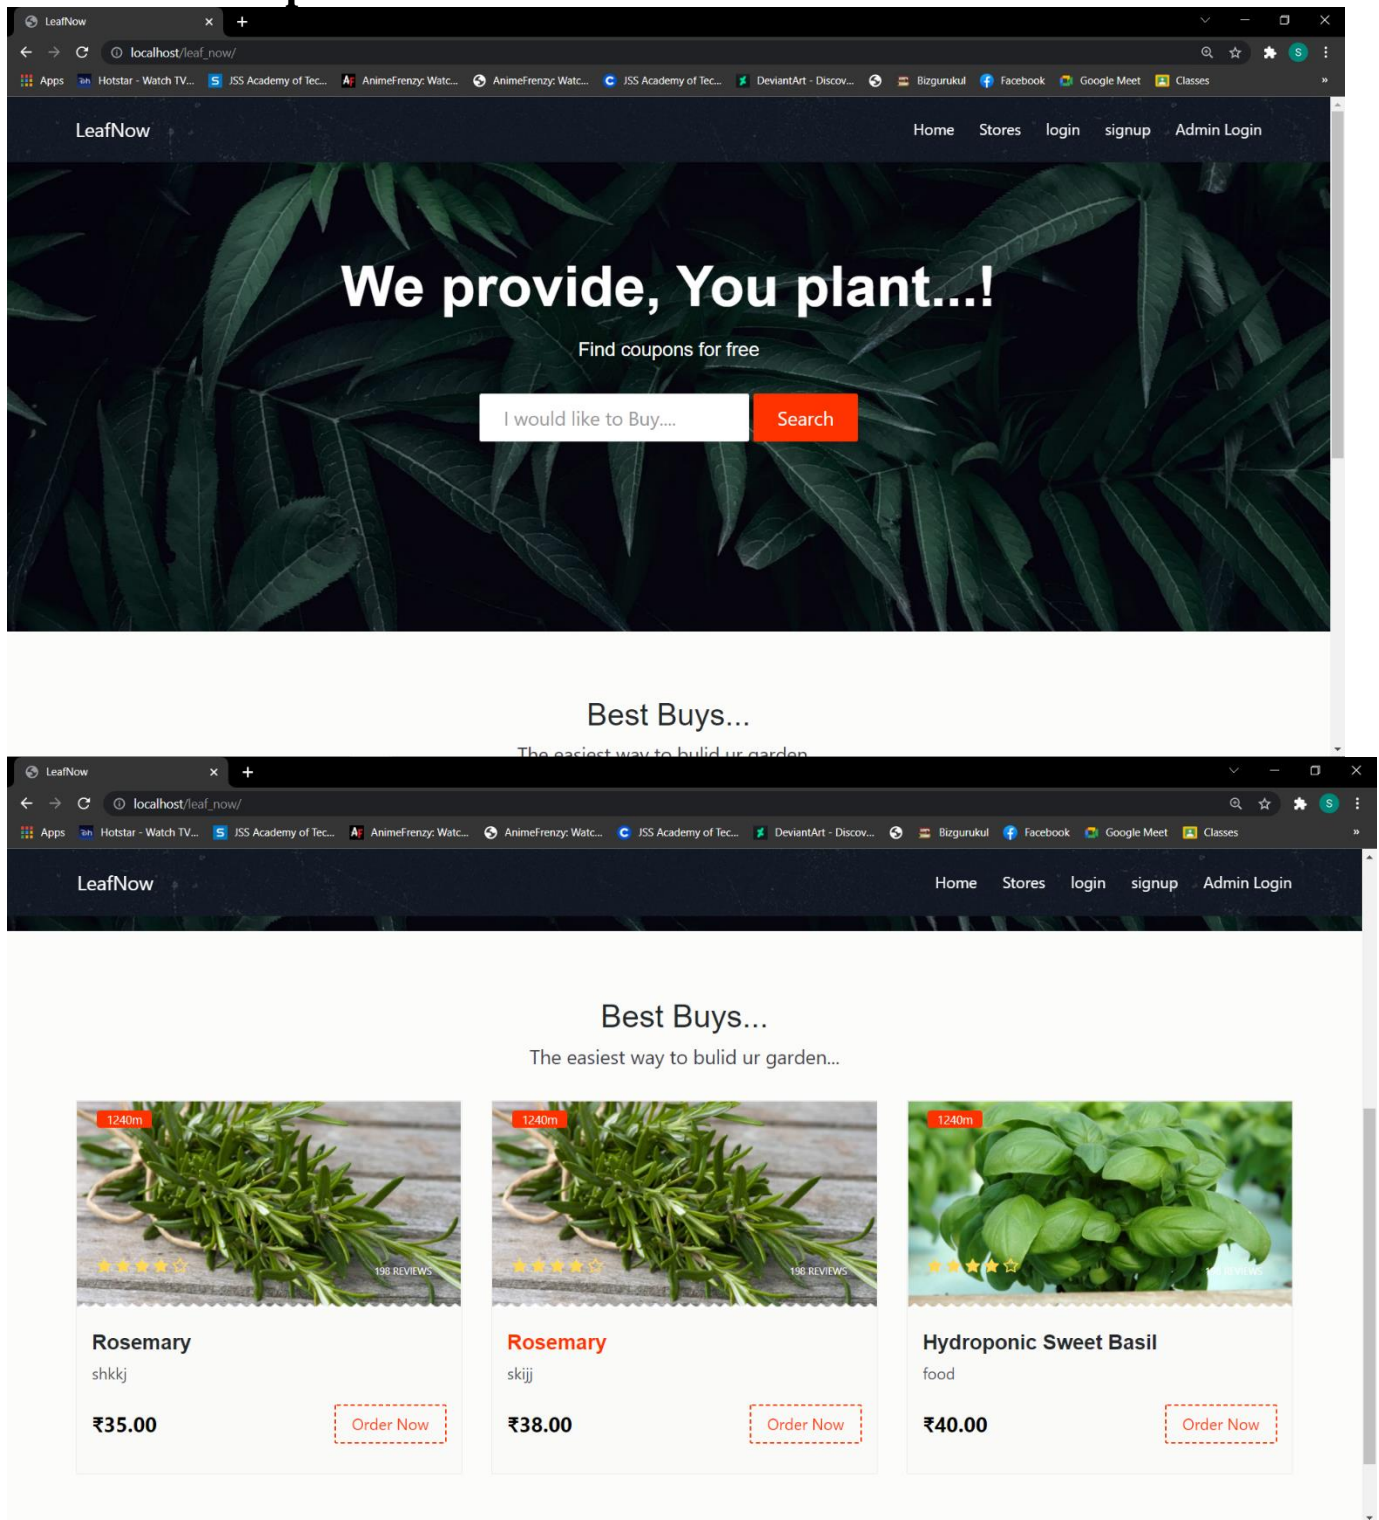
LeafNow

localhost/leaf_now/

Apps Hotstar - Watch TV... JSS Academy of Tec... AnimeFrenzy: Watc... AnimeFrenzy: Watc... JSS Academy of Tec... DeviantArt - Discov... Bizgurukul Facebook Google Meet Classes

LeafNow

Home Stores login signup Admin Login

We provide, You plant...!

Find coupons for free

I would like to Buy....

Search

Best Buys...

The easiest way to bulid ur garden

LeafNow

localhost/leaf_now/

Apps Hotstar - Watch TV... JSS Academy of Tec... AnimeFrenzy: Watc... AnimeFrenzy: Watc... JSS Academy of Tec... DeviantArt - Discov... Bizgurukul Facebook Google Meet Classes

LeafNow

Home Stores login signup Admin Login

Best Buys...

The easiest way to bulid ur garden...

1240m

198 REVIEWS

Rosemary

shkkj

₹35.00

Order Now

1240m

198 REVIEWS

Rosemary

skijj

₹38.00

Order Now

1240m

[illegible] REVIEWS

Hydroponic Sweet Basil

food

₹40.00

Order Now